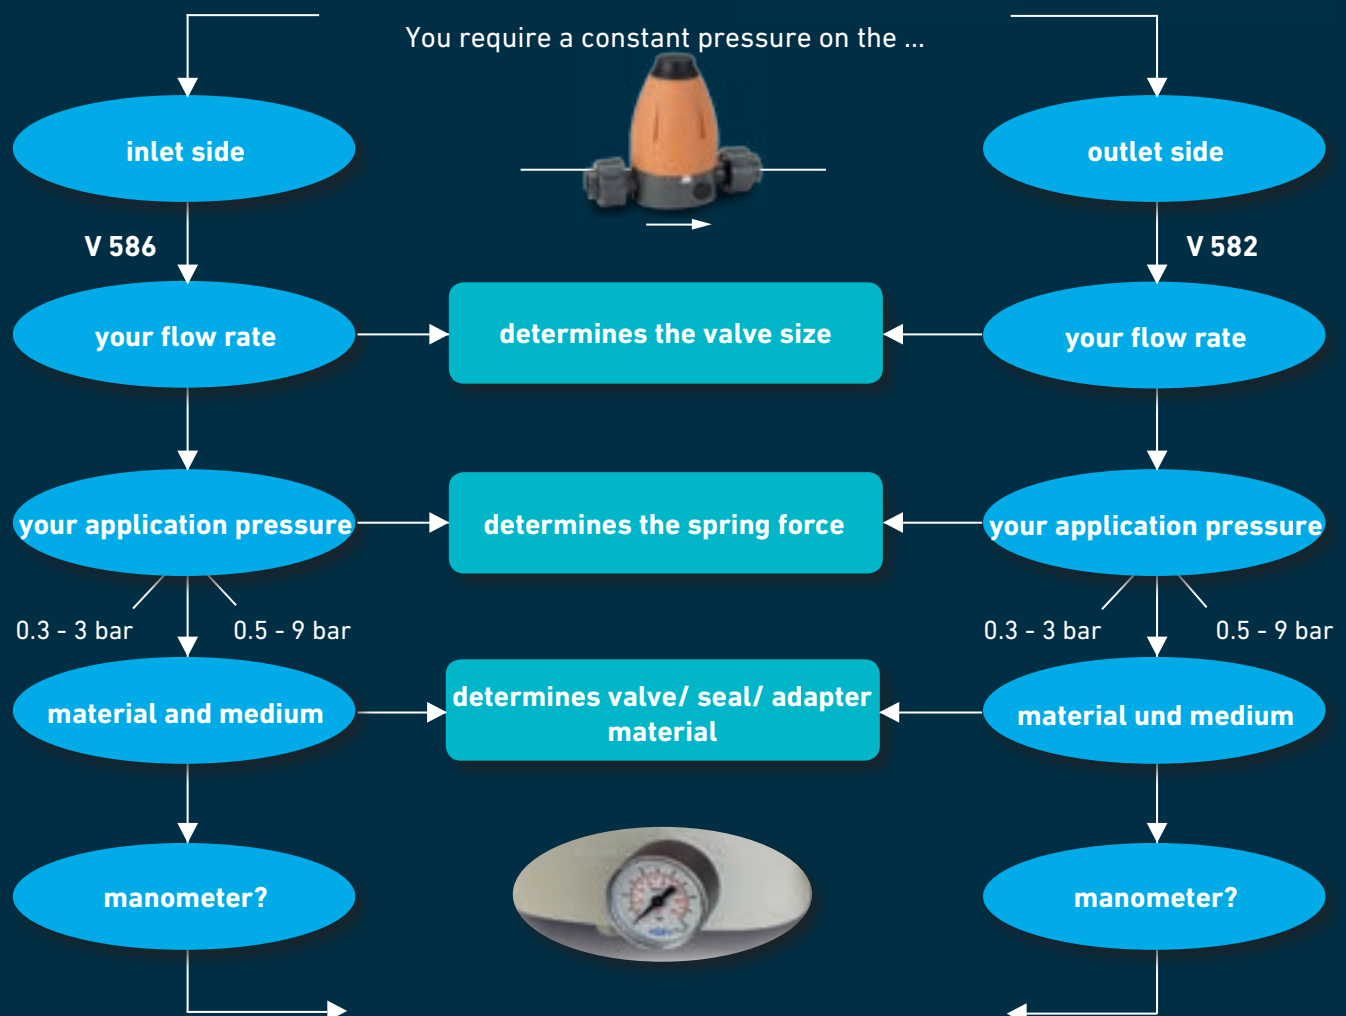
You require a constant pressure on the ...

inlet side

outlet side

V 586

V 582

your flow rate

determines the valve size

your flow rate

your application pressure

determines the spring force

your application pressure

0.3 - 3 bar

0.5 - 9 bar

0.3 - 3 bar

0.5 - 9 bar

material and medium

determines valve/ seal/ adapter material

material und medium

manometer?

manometer?